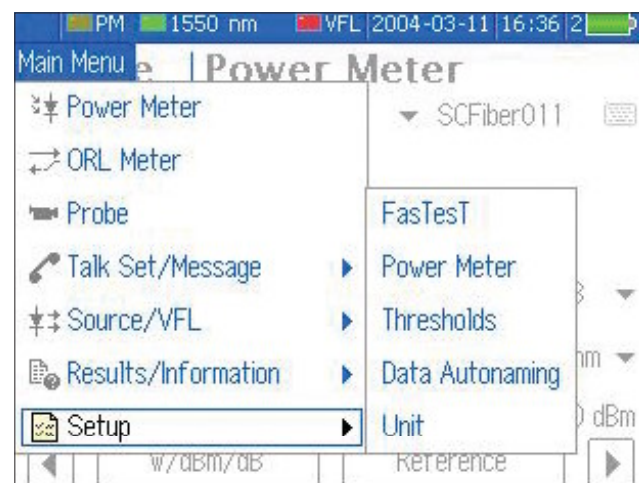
PM 1550 nm VFL 2004-03-11 16:36 2

Main Menu e | Power Meter

Power Meter

SCFiber011

ORL Meter

Probe

Talk Set/Message

Source/VFL

Results/Information

Setup

FasTesT

Power Meter

Thresholds

Data Autonaming

Unit

nm

dBm

W/dBm/dB

Reference